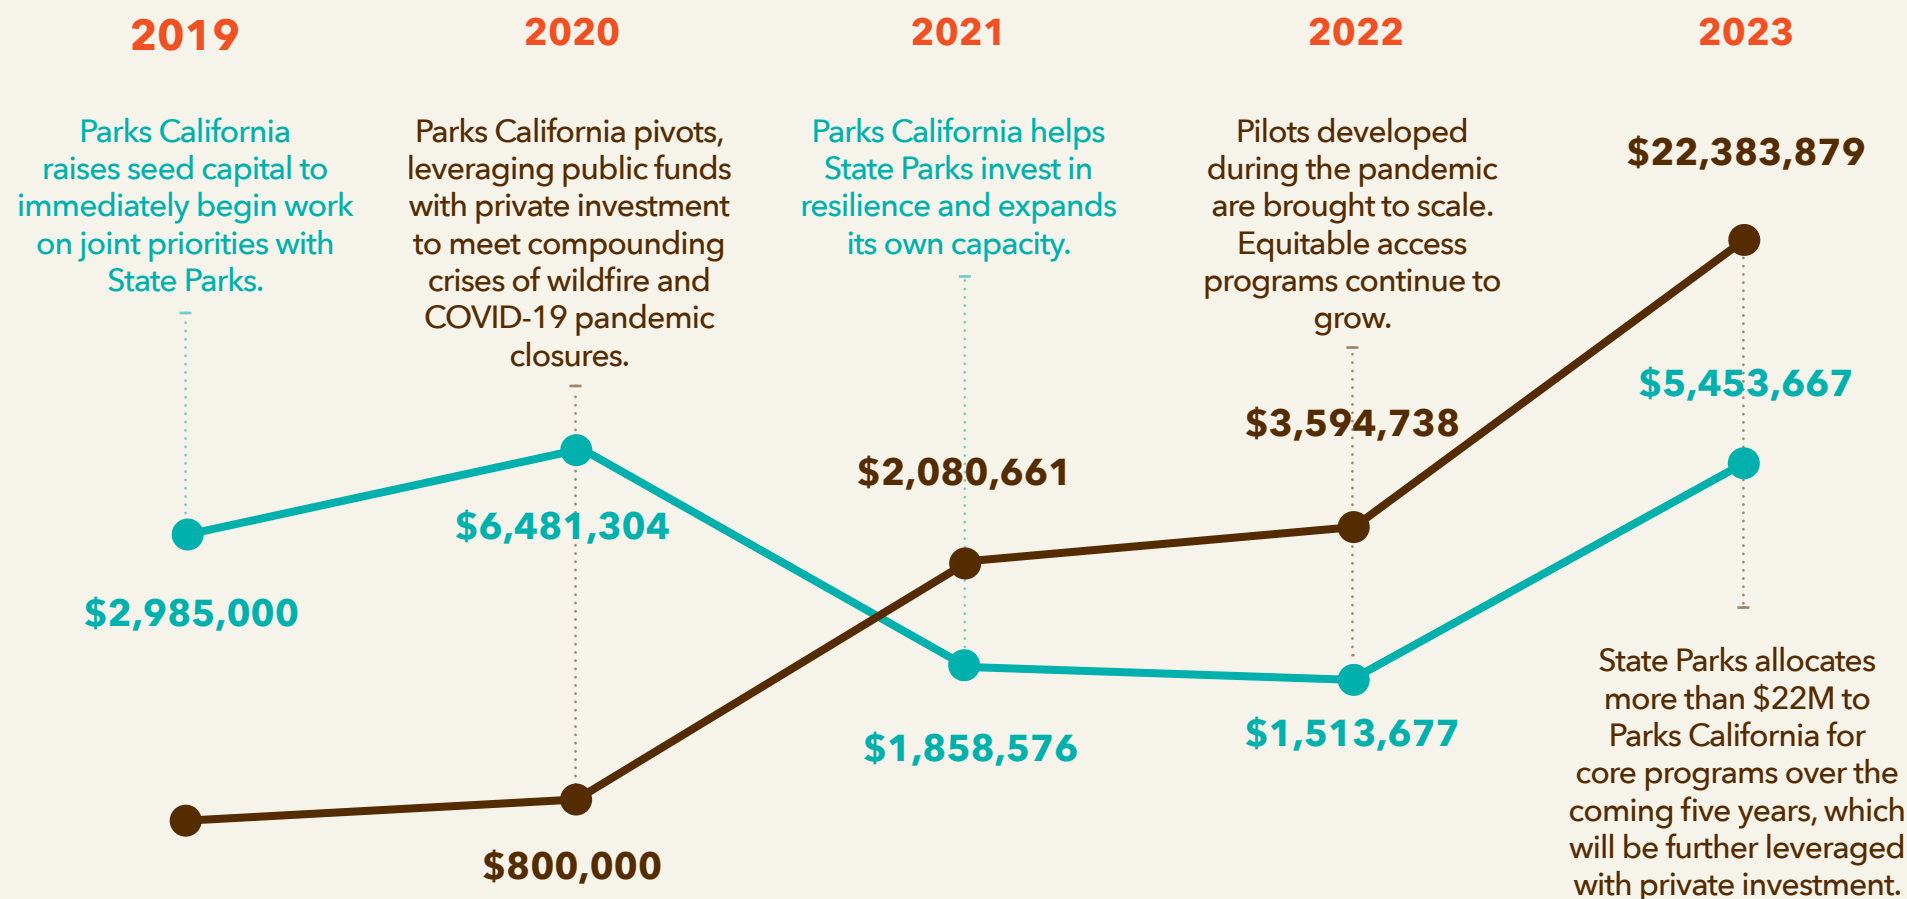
2019

Parks California raises seed capital to immediately begin work on joint priorities with State Parks.

$2,985,000

2020

Parks California pivots, leveraging public funds with private investment to meet compounding crises of wildfire and COVID-19 pandemic closures.

$6,481,304

$800,000

2021

Parks California helps State Parks invest in resilience and expands its own capacity.

$2,080,661

$1,858,576

2022

Pilots developed during the pandemic are brought to scale. Equitable access programs continue to grow.

$3,594,738

$1,513,677

2023

$22,383,879

$5,453,667

State Parks allocates more than $22M to Parks California for core programs over the coming five years, which will be further leveraged with private investment.